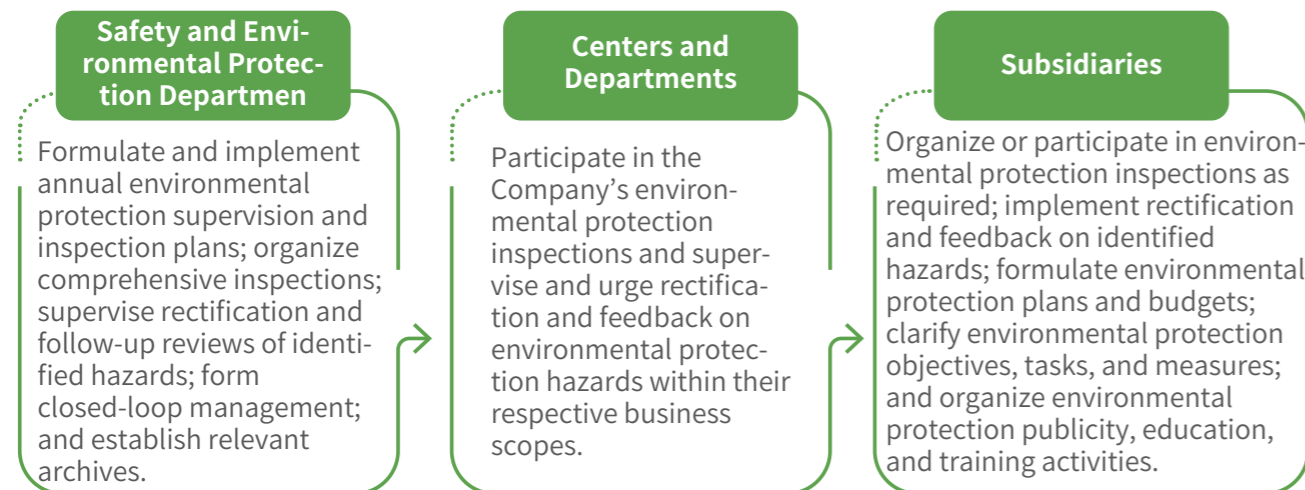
Safety and Environmental Protection Departmen

Formulate and implement annual environmental protection supervision and inspection plans; organize comprehensive inspections; supervise rectification and follow-up reviews of identified hazards; form closed-loop management; and establish relevant archives.

Centers and Departments

Participate in the Company's environmental protection inspections and supervise and urge rectification and feedback on environmental protection hazards within their respective business scopes.

Subsidiaries

Organize or participate in environmental protection inspections as required; implement rectification and feedback on identified hazards; formulate environmental protection plans and budgets; clarify environmental protection objectives, tasks, and measures; and organize environmental protection publicity, education, and training activities.